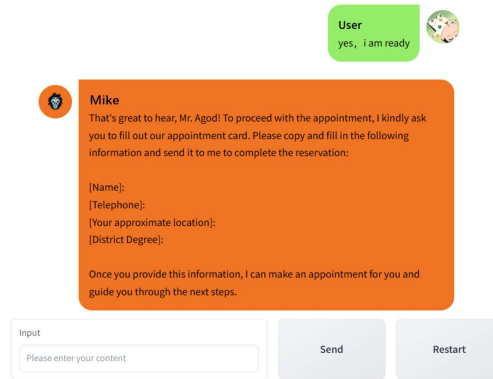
User
yes，i am ready

Mike
That's great to hear, Mr. Agod! To proceed with the appointment, I kindly ask you to fill out our appointment card. Please copy and fill in the following information and send it to me to complete the reservation:

[Name]:
[Telephone]:
[Your approximate location]:
[District Degree]:

Once you provide this information, I can make an appointment for you and guide you through the next steps.

Input
Please enter your content
Send
Restart